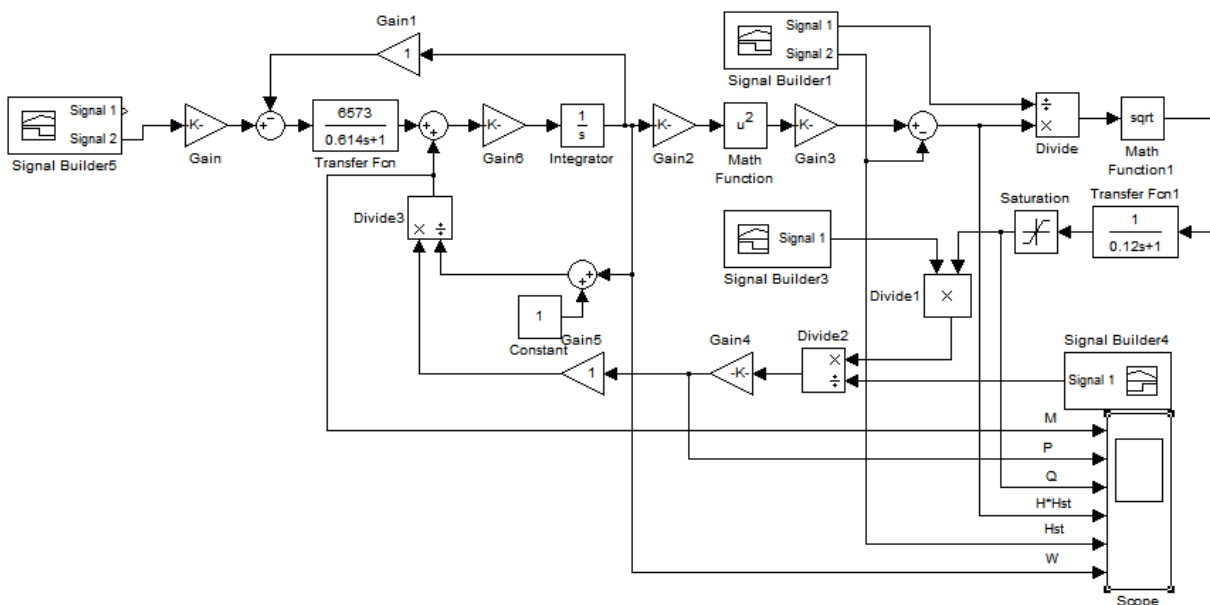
Gain1
1
Signal 1
Signal 2
Signal Builder1
Signal 1
Signal 2
Signal Builder5
-K-
Gain
+
-
6573
$0.614s+1$
Transfer Fcn
+
+
-K-
Gain6
$\frac{1}{s}$
Integrator
-K-
Gain2
$u^2$
Math Function
-K-
Gain3
+
-
÷
×
Divide
sqrt
Math Function1
Divide3
× ÷
+
+
1
Constant
Gain5
Signal 1
Signal Builder3
Saturation
Transfer Fcn1
1
$0.12s+1$
Divide1
×
Gain4
1
-K-
Divide2
×
÷
Signal Builder4
Signal 1
M
P
Q
H*Hst
Hst
W
Scope